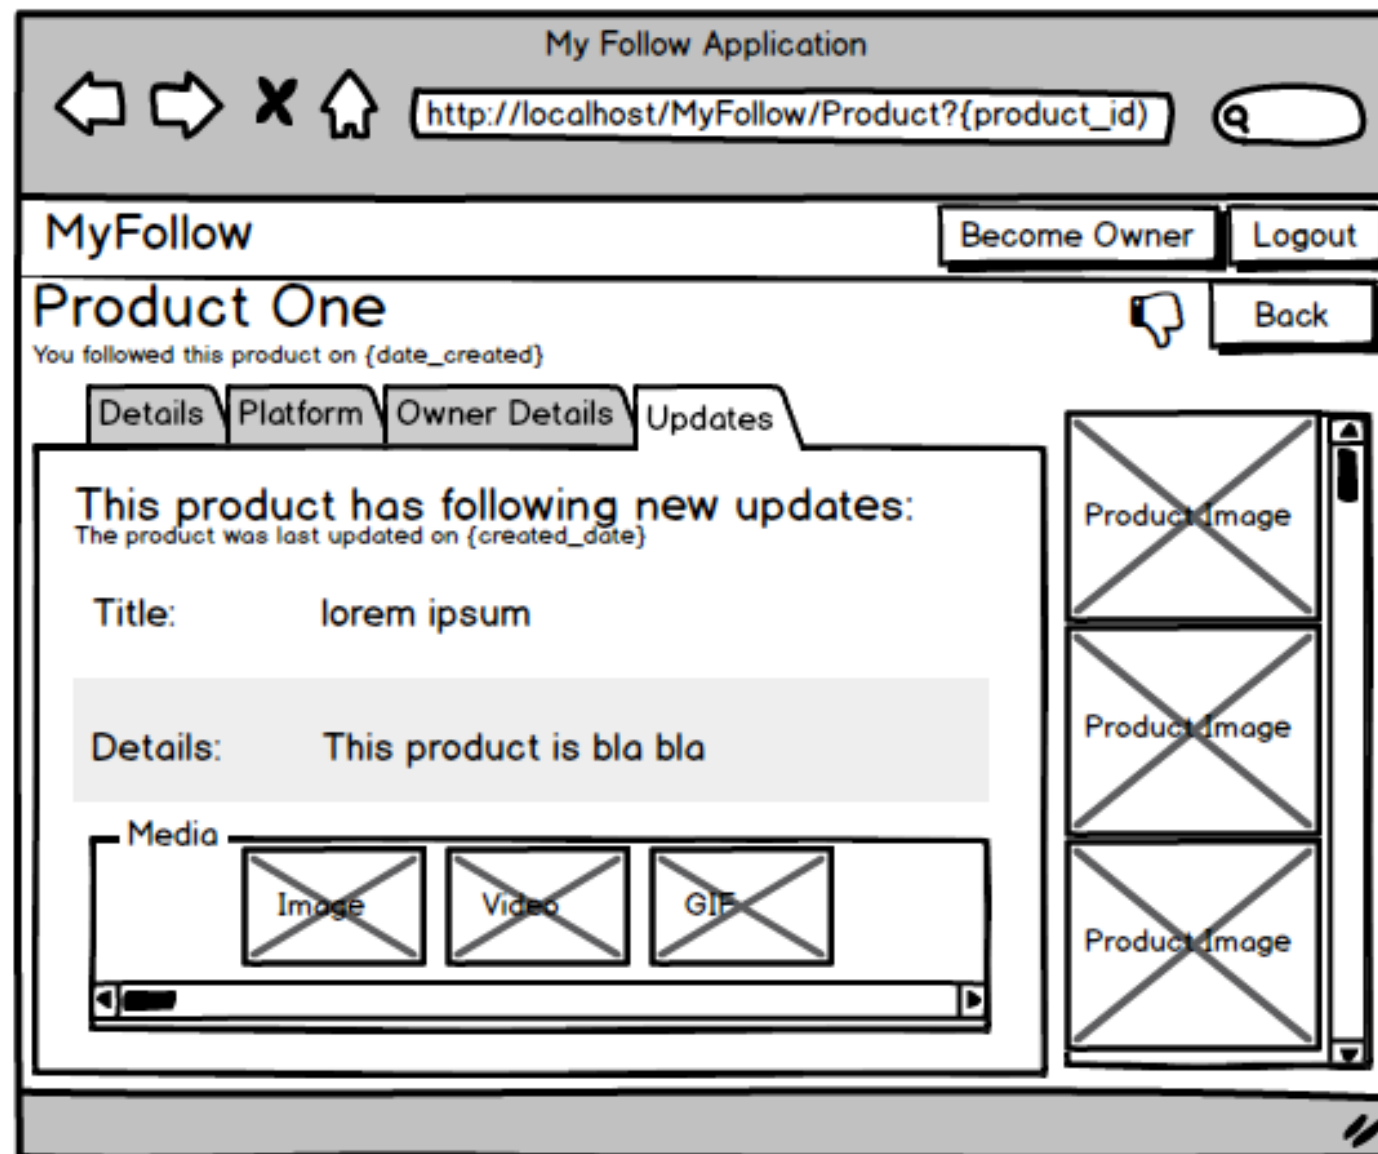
My Follow Application

http://localhost/MyFollow/Product?{product_id}

MyFollow

Become Owner

Logout

Product One

You followed this product on {date_created}

Back

Details

Platform

Owner Details

Updates

This product has following new updates:

The product was last updated on {created_date}

Title: lorem ipsum

Details: This product is bla bla

Media

Image

Video

GIF

Product Image

Product Image

Product Image